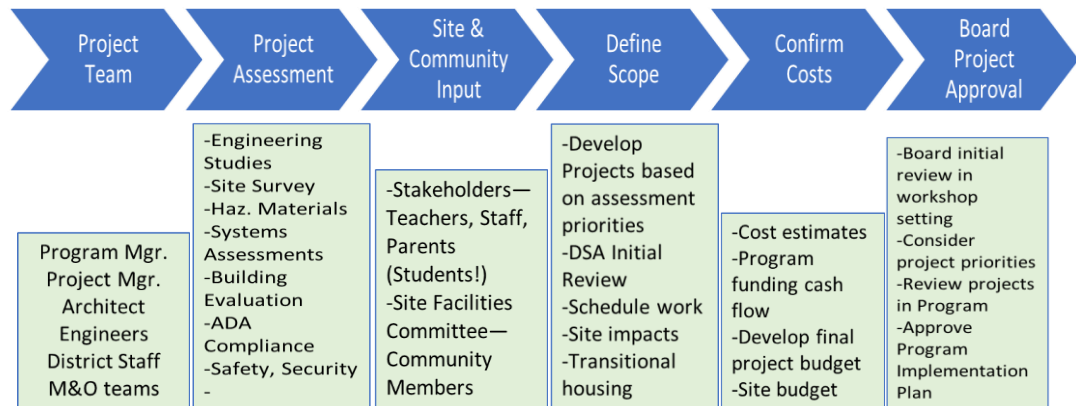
Project Team

Project Assessment

Site & Community Input

Define Scope

Confirm Costs

Board Project Approval

Program Mgr.
Project Mgr.
Architect
Engineers
District Staff
M&O teams

-Engineering Studies
-Site Survey
-Haz. Materials
-Systems Assessments
-Building Evaluation
-ADA Compliance
-Safety, Security
-

-Stakeholders—Teachers, Staff, Parents (Students!)
-Site Facilities Committee—Community Members

-Develop Projects based on assessment priorities
-DSA Initial Review
-Schedule work
-Site impacts
-Transitional housing

-Cost estimates
-Program funding cash flow
-Develop final project budget
-Site budget

-Board initial review in workshop setting
-Consider project priorities
-Review projects in Program
-Approve Program Implementation Plan